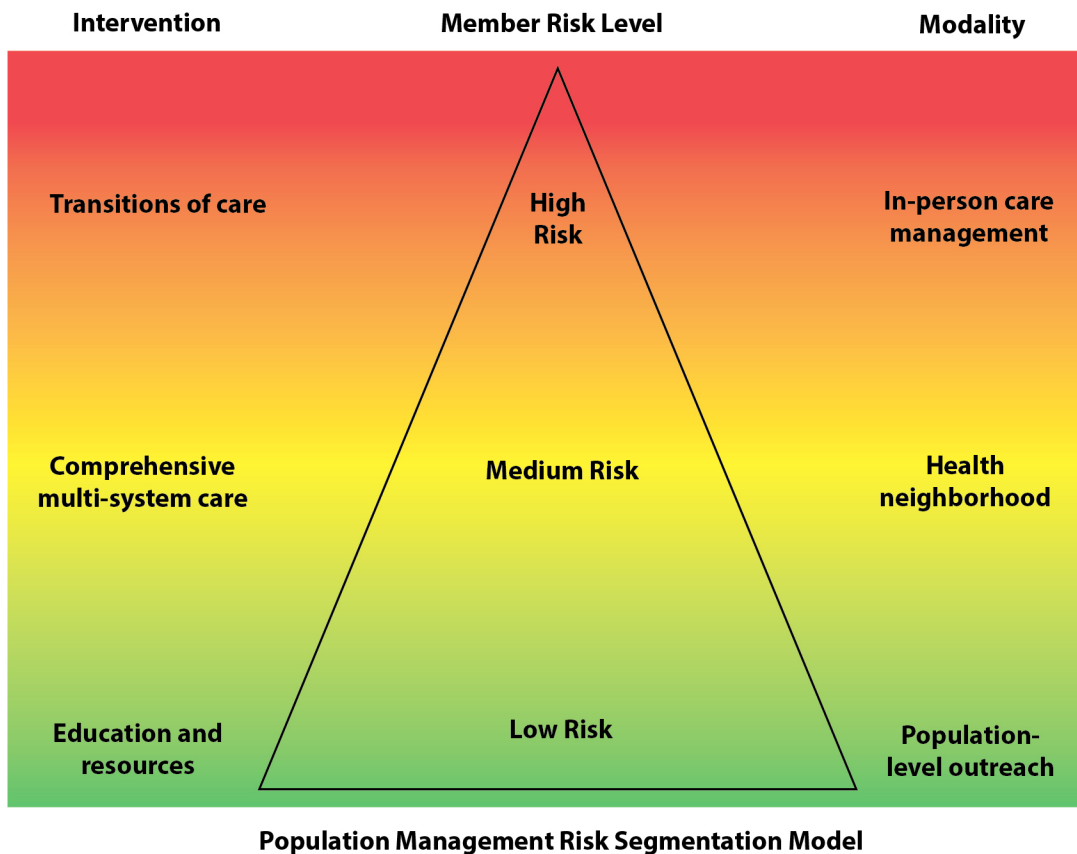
Intervention

Member Risk Level

Modality

Transitions of care

High Risk

In-person care management

Comprehensive multi-system care

Medium Risk

Health neighborhood

Education and resources

Low Risk

Population-level outreach

Population Management Risk Segmentation Model